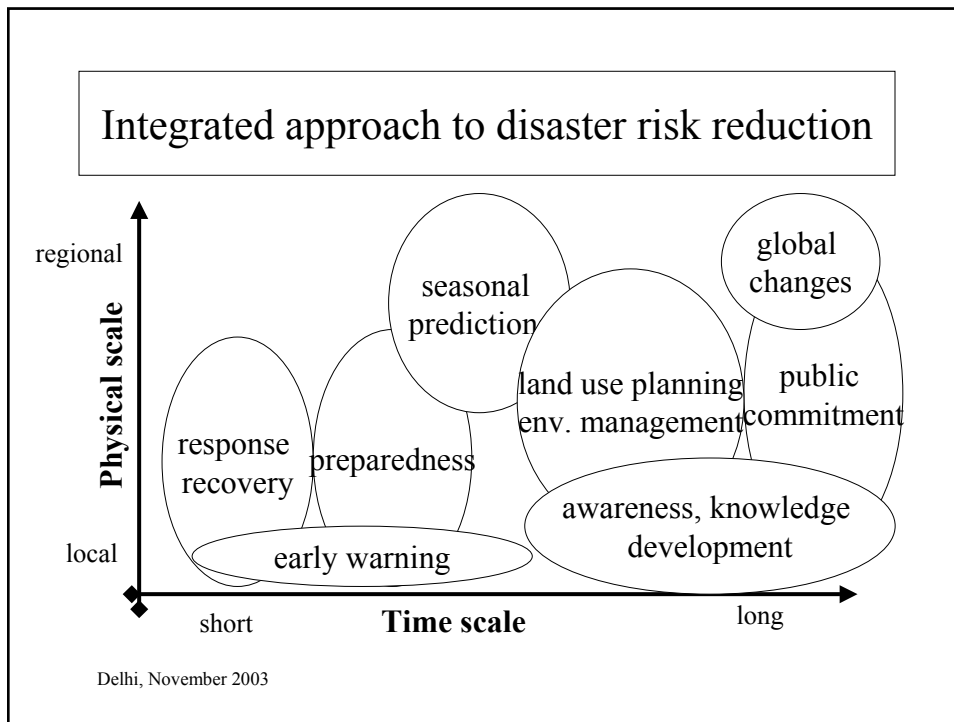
Integrated approach to disaster risk reduction

regional

Physical scale

local

global changes

seasonal prediction

land use planning env. management

public commitment

response recovery

preparedness

awareness, knowledge development

early warning

short

Time scale

long

Delhi, November 2003